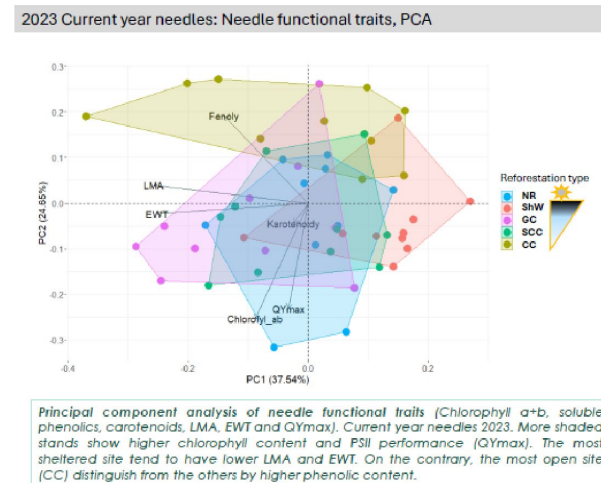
2023 Current year needles: Needle functional traits, PCA

0.3
0.2
0.1
0.0
-0.1
-0.2
-0.3
-0.4
-0.2
0.0
0.2

Fenoly
LMA
EWT
Karotenoidy
QYmax
Chlorofyl_ab

PC2 (24.65%)
PC1 (37.54%)

Reforestation type
NR
ShW
GC
SCC
CC

Principal component analysis of needle functional traits (Chlorophyll a+b, soluble phenolics, carotenoids, LMA, EWT and QYmax). Current year needles 2023. More shaded stands show higher chlorophyll content and PSII performance (QYmax). The most sheltered site tend to have lower LMA and EWT. On the contrary, the most open site (CC) distinguish from the others by higher phenolic content.